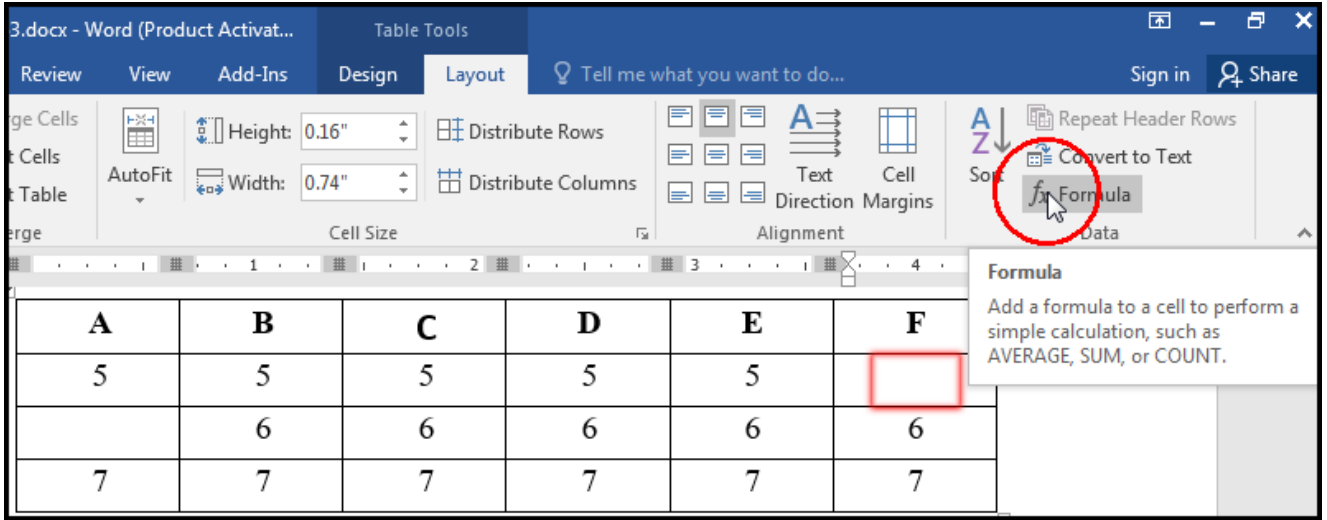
3.docx - Word (Product Activat... Table Tools

Review View Add-Ins Design Layout Tell me what you want to do... Sign in Share

rge Cells
t Cells
t Table
erge

AutoFit

Height: 0.16"
Width: 0.74"
Distribute Rows
Distribute Columns
Cell Size

Text Direction
Cell Margins
Alignment

Sort
Repeat Header Rows
Convert to Text
$f_x$ Formula
Data

1 2 3 4

Formula

Add a formula to a cell to perform a simple calculation, such as AVERAGE, SUM, or COUNT.

| A | B | C | D | E | F |
|---|---|---|---|---|---|
| 5 | 5 | 5 | 5 | 5 | |
| | 6 | 6 | 6 | 6 | 6 |
| 7 | 7 | 7 | 7 | 7 | 7 |